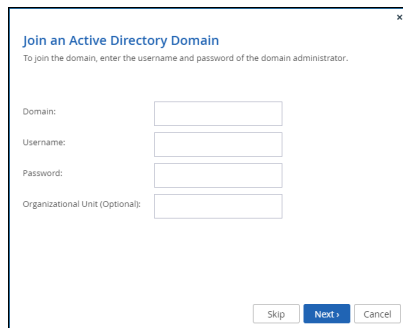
×

Join an Active Directory Domain

To join the domain, enter the username and password of the domain administrator.

Domain:

Username:

Password:

Organizational Unit (Optional):

Skip

Next ›

Cancel